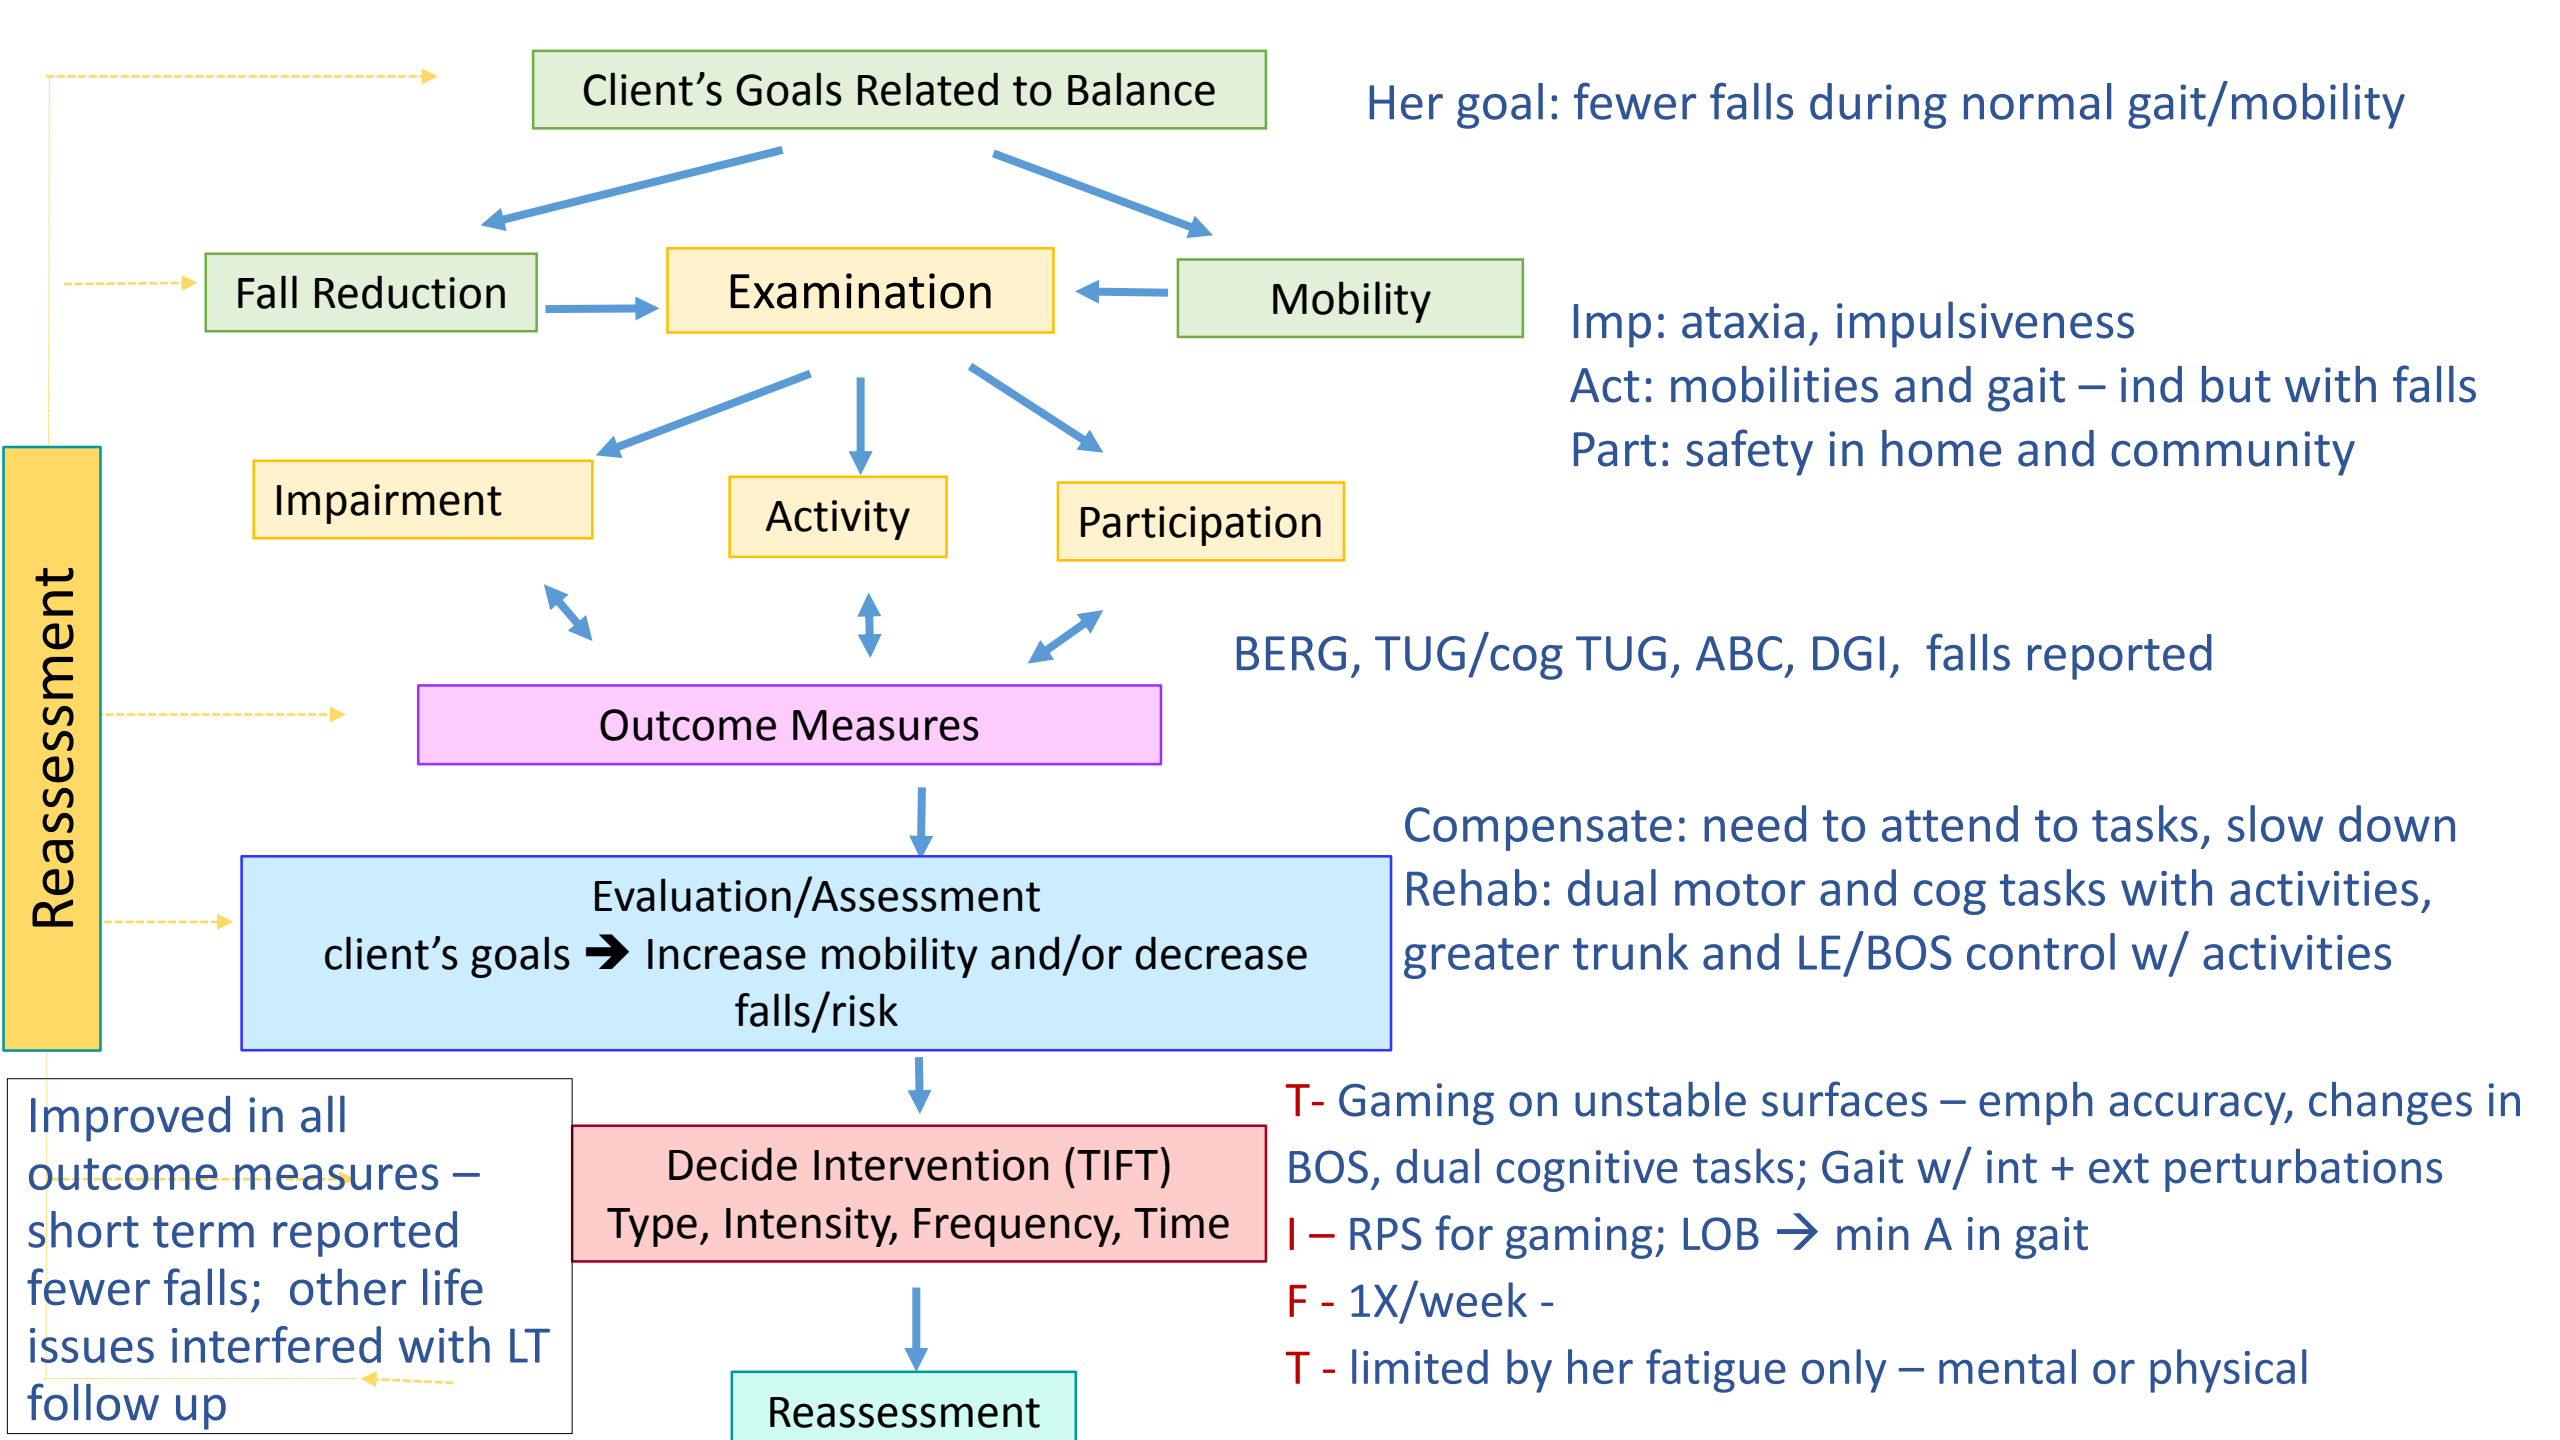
Client's Goals Related to Balance

Her goal: fewer falls during normal gait/mobility

Fall Reduction

Examination

Mobility

Imp: ataxia, impulsiveness
Act: mobilities and gait – ind but with falls
Part: safety in home and community

Impairment

Activity

Participation

Reassessment

BERG, TUG/cog TUG, ABC, DGI, falls reported

Outcome Measures

Evaluation/Assessment
client's goals ➔ Increase mobility and/or decrease falls/risk

Compensate: need to attend to tasks, slow down
Rehab: dual motor and cog tasks with activities, greater trunk and LE/BOS control w/ activities

Improved in all outcome measures – short term reported fewer falls; other life issues interfered with LT follow up

Decide Intervention (TIFT)
Type, Intensity, Frequency, Time

T- Gaming on unstable surfaces – emph accuracy, changes in BOS, dual cognitive tasks; Gait w/ int + ext perturbations
I – RPS for gaming; LOB → min A in gait
F - 1X/week -
T - limited by her fatigue only – mental or physical

Reassessment